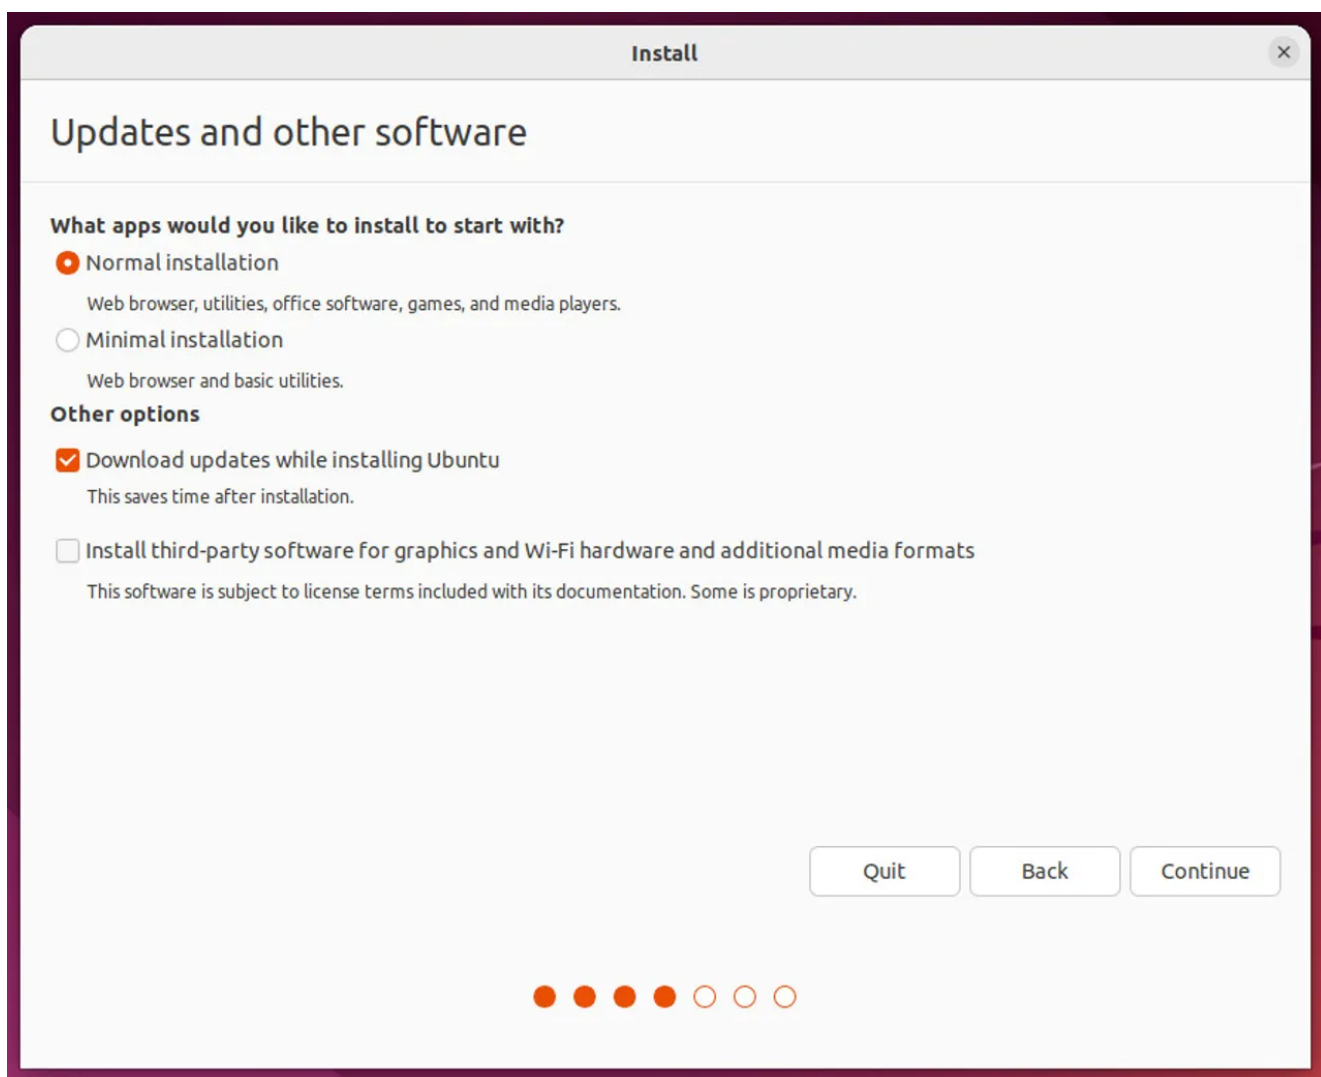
Install

Updates and other software

What apps would you like to install to start with?

Normal installation

Web browser, utilities, office software, games, and media players.

Minimal installation

Web browser and basic utilities.

Other options

Download updates while installing Ubuntu

This saves time after installation.

Install third-party software for graphics and Wi-Fi hardware and additional media formats

This software is subject to license terms included with its documentation. Some is proprietary.

Quit Back Continue